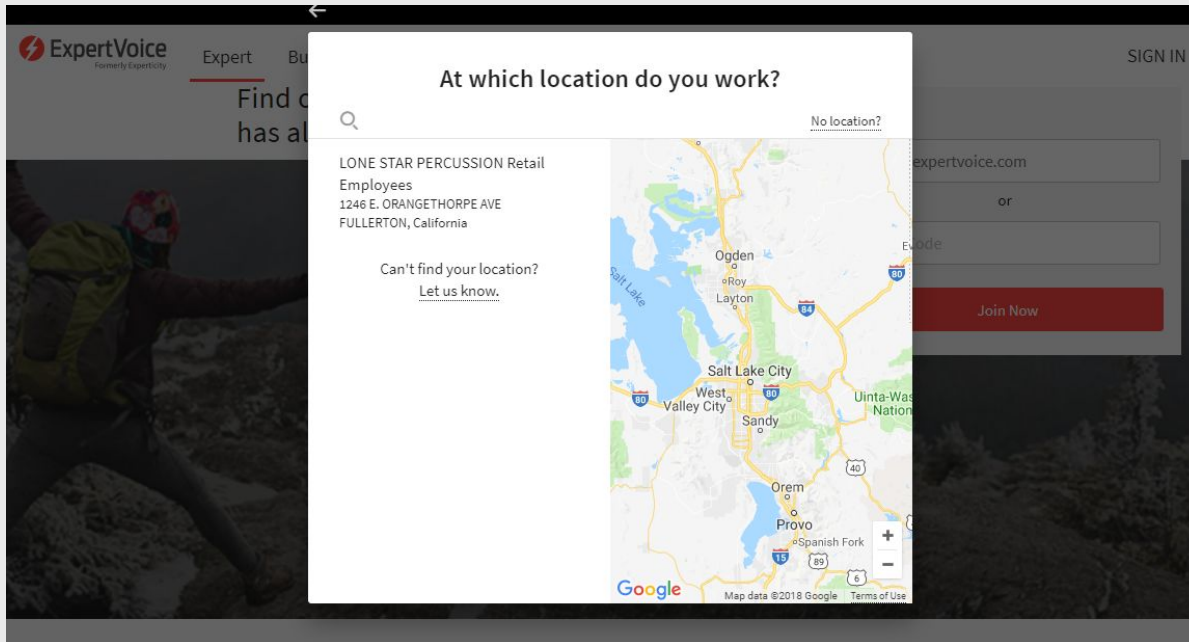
ExpertVoice
Formerly Experticity

Expert Bu

SIGN IN

Find c
has al

At which location do you work?

No location?

LONE STAR PERCUSSION Retail Employees
1246 E. ORANGETHORPE AVE
FULLERTON, California

Can't find your location?
Let us know.

Ogden
Roy
Layton
Salt Lake
Salt Lake City
West Valley City
Sandy
Uinta-Was Nation
Orem
Provo
Spanish Fork
80
84
80
80
40
15
89
6

Google
Map data ©2018 Google Terms of Use

expertvoice.com
or
Code
Join Now